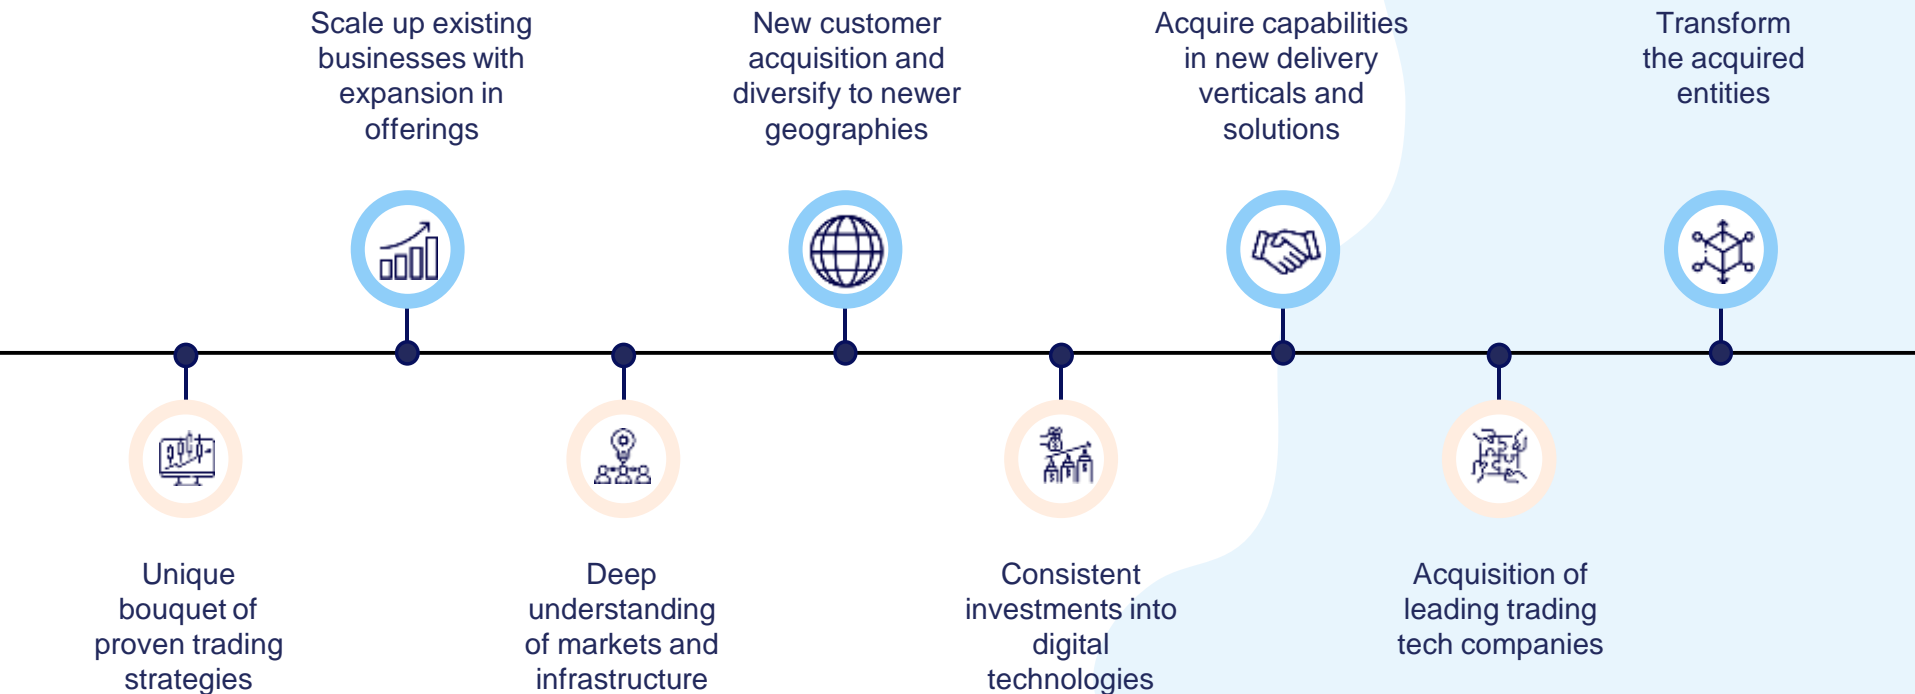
Scale up existing businesses with expansion in offerings

New customer acquisition and diversify to newer geographies

Acquire capabilities in new delivery verticals and solutions

Transform the acquired entities

Unique bouquet of proven trading strategies

Deep understanding of markets and infrastructure

Consistent investments into digital technologies

Acquisition of leading trading tech companies